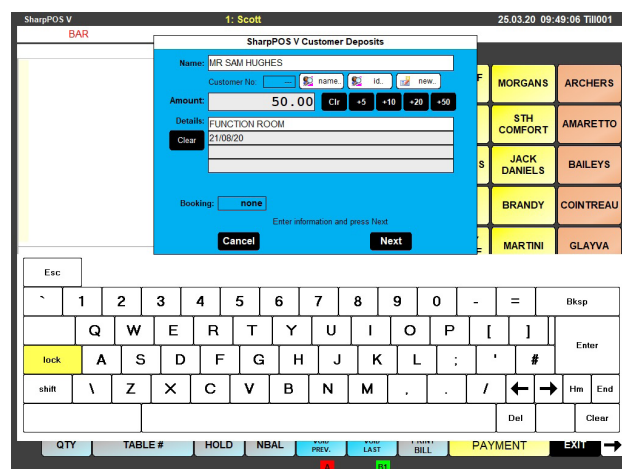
SharpPOS V
1: Scott
25.03.20 09:49:06 Till001

BAR

SharpPOS V Customer Deposits

Name: MR SAM HUGHES

Customer No: --- name.. id.. new..

Amount: 50.00 Clr +5 +10 +20 +50

Details: FUNCTION ROOM
21/08/20

Clear

Booking: none

Enter information and press Next

Cancel
Next

F
MORGANS
ARCHERS
STH COMFORT
AMARETTO
S
JACK DANIELS
BAILEYS
BRANDY
COINTREAU
MARTINI
GLAYVA

Esc
` 1 2 3 4 5 6 7 8 9 0 - = Bksp
Q W E R T Y U I O P [ ] Enter
lock A S D F G H J K L ; ' #
shift \ Z X C V B N M , . / ← → Hm End
Del Clear

QTY
TABLE #
HOLD
NBAL
VOID PREV.
VOID LAST
PRINT BILL
PAYMENT
EXIT
A
B1